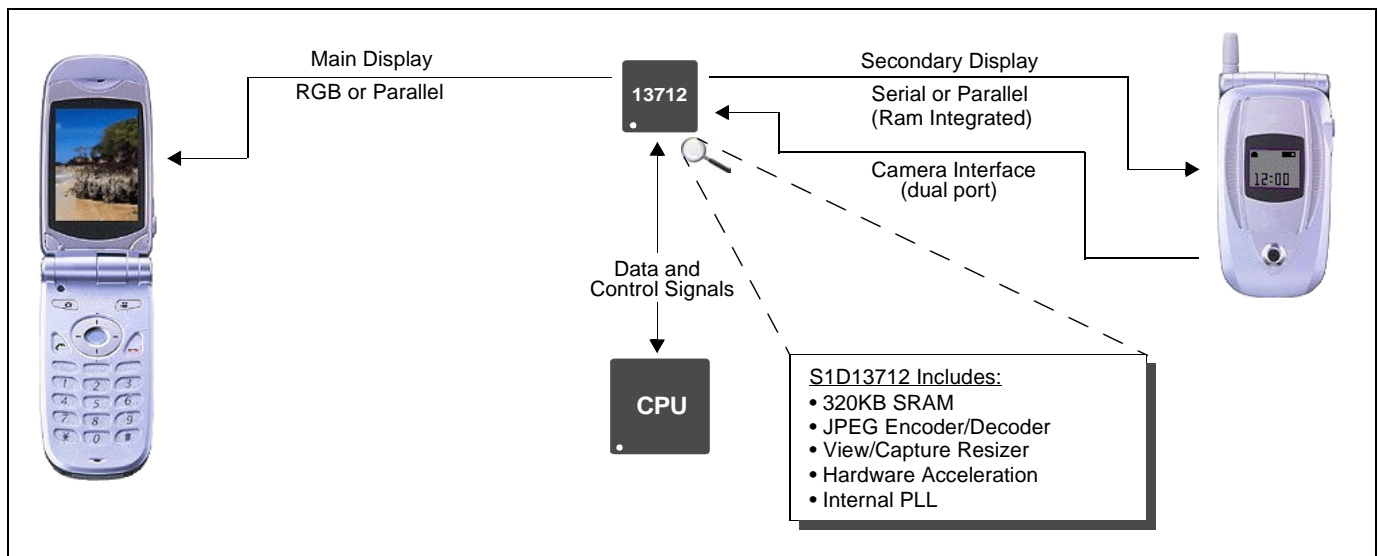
Main Display
RGB or Parallel

13712

Secondary Display
Serial or Parallel
(Ram Integrated)

Camera Interface
(dual port)

12:00

Data and
Control Signals

CPU

S1D13712 Includes:
• 320KB SRAM
• JPEG Encoder/Decoder
• View/Capture Resizer
• Hardware Acceleration
• Internal PLL